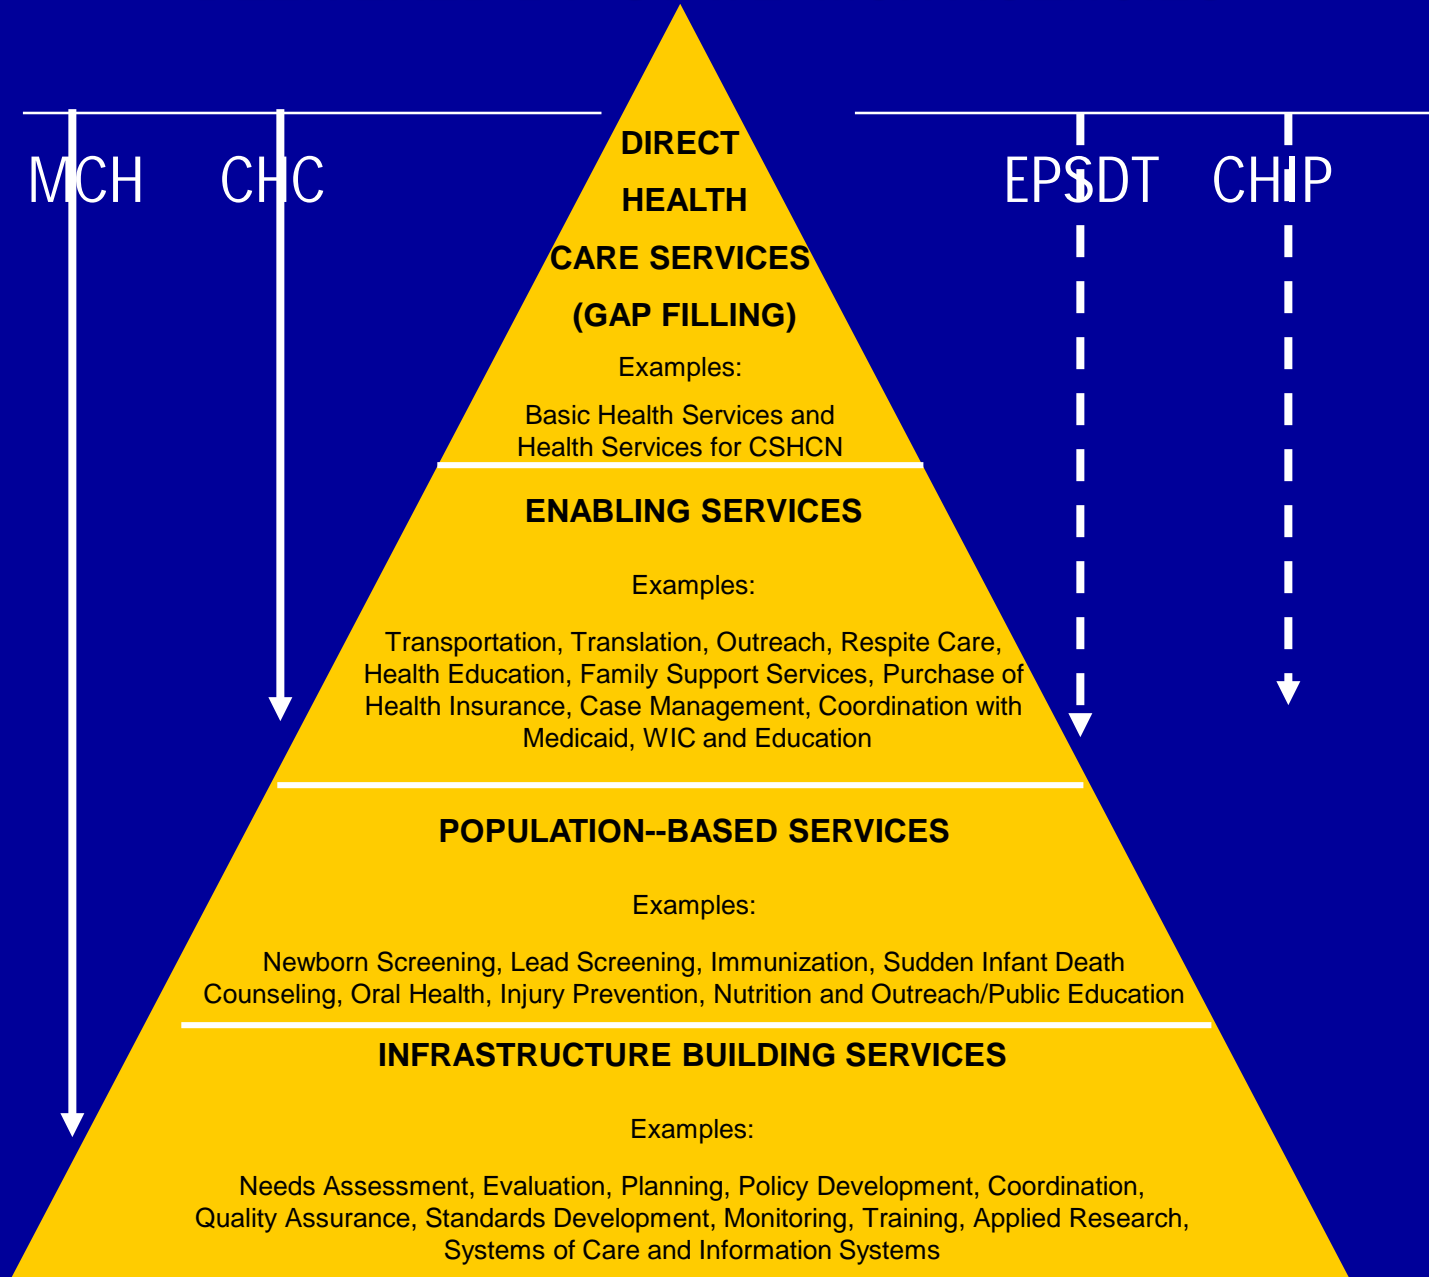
MCH CHC

EPSDT CHIP

DIRECT HEALTH CARE SERVICES (GAP FILLING)

Examples:

Basic Health Services and Health Services for CSHCN

ENABLING SERVICES

Examples:

Transportation, Translation, Outreach, Respite Care, Health Education, Family Support Services, Purchase of Health Insurance, Case Management, Coordination with Medicaid, WIC and Education

POPULATION--BASED SERVICES

Examples:

Newborn Screening, Lead Screening, Immunization, Sudden Infant Death Counseling, Oral Health, Injury Prevention, Nutrition and Outreach/Public Education

INFRASTRUCTURE BUILDING SERVICES

Examples:

Needs Assessment, Evaluation, Planning, Policy Development, Coordination, Quality Assurance, Standards Development, Monitoring, Training, Applied Research, Systems of Care and Information Systems